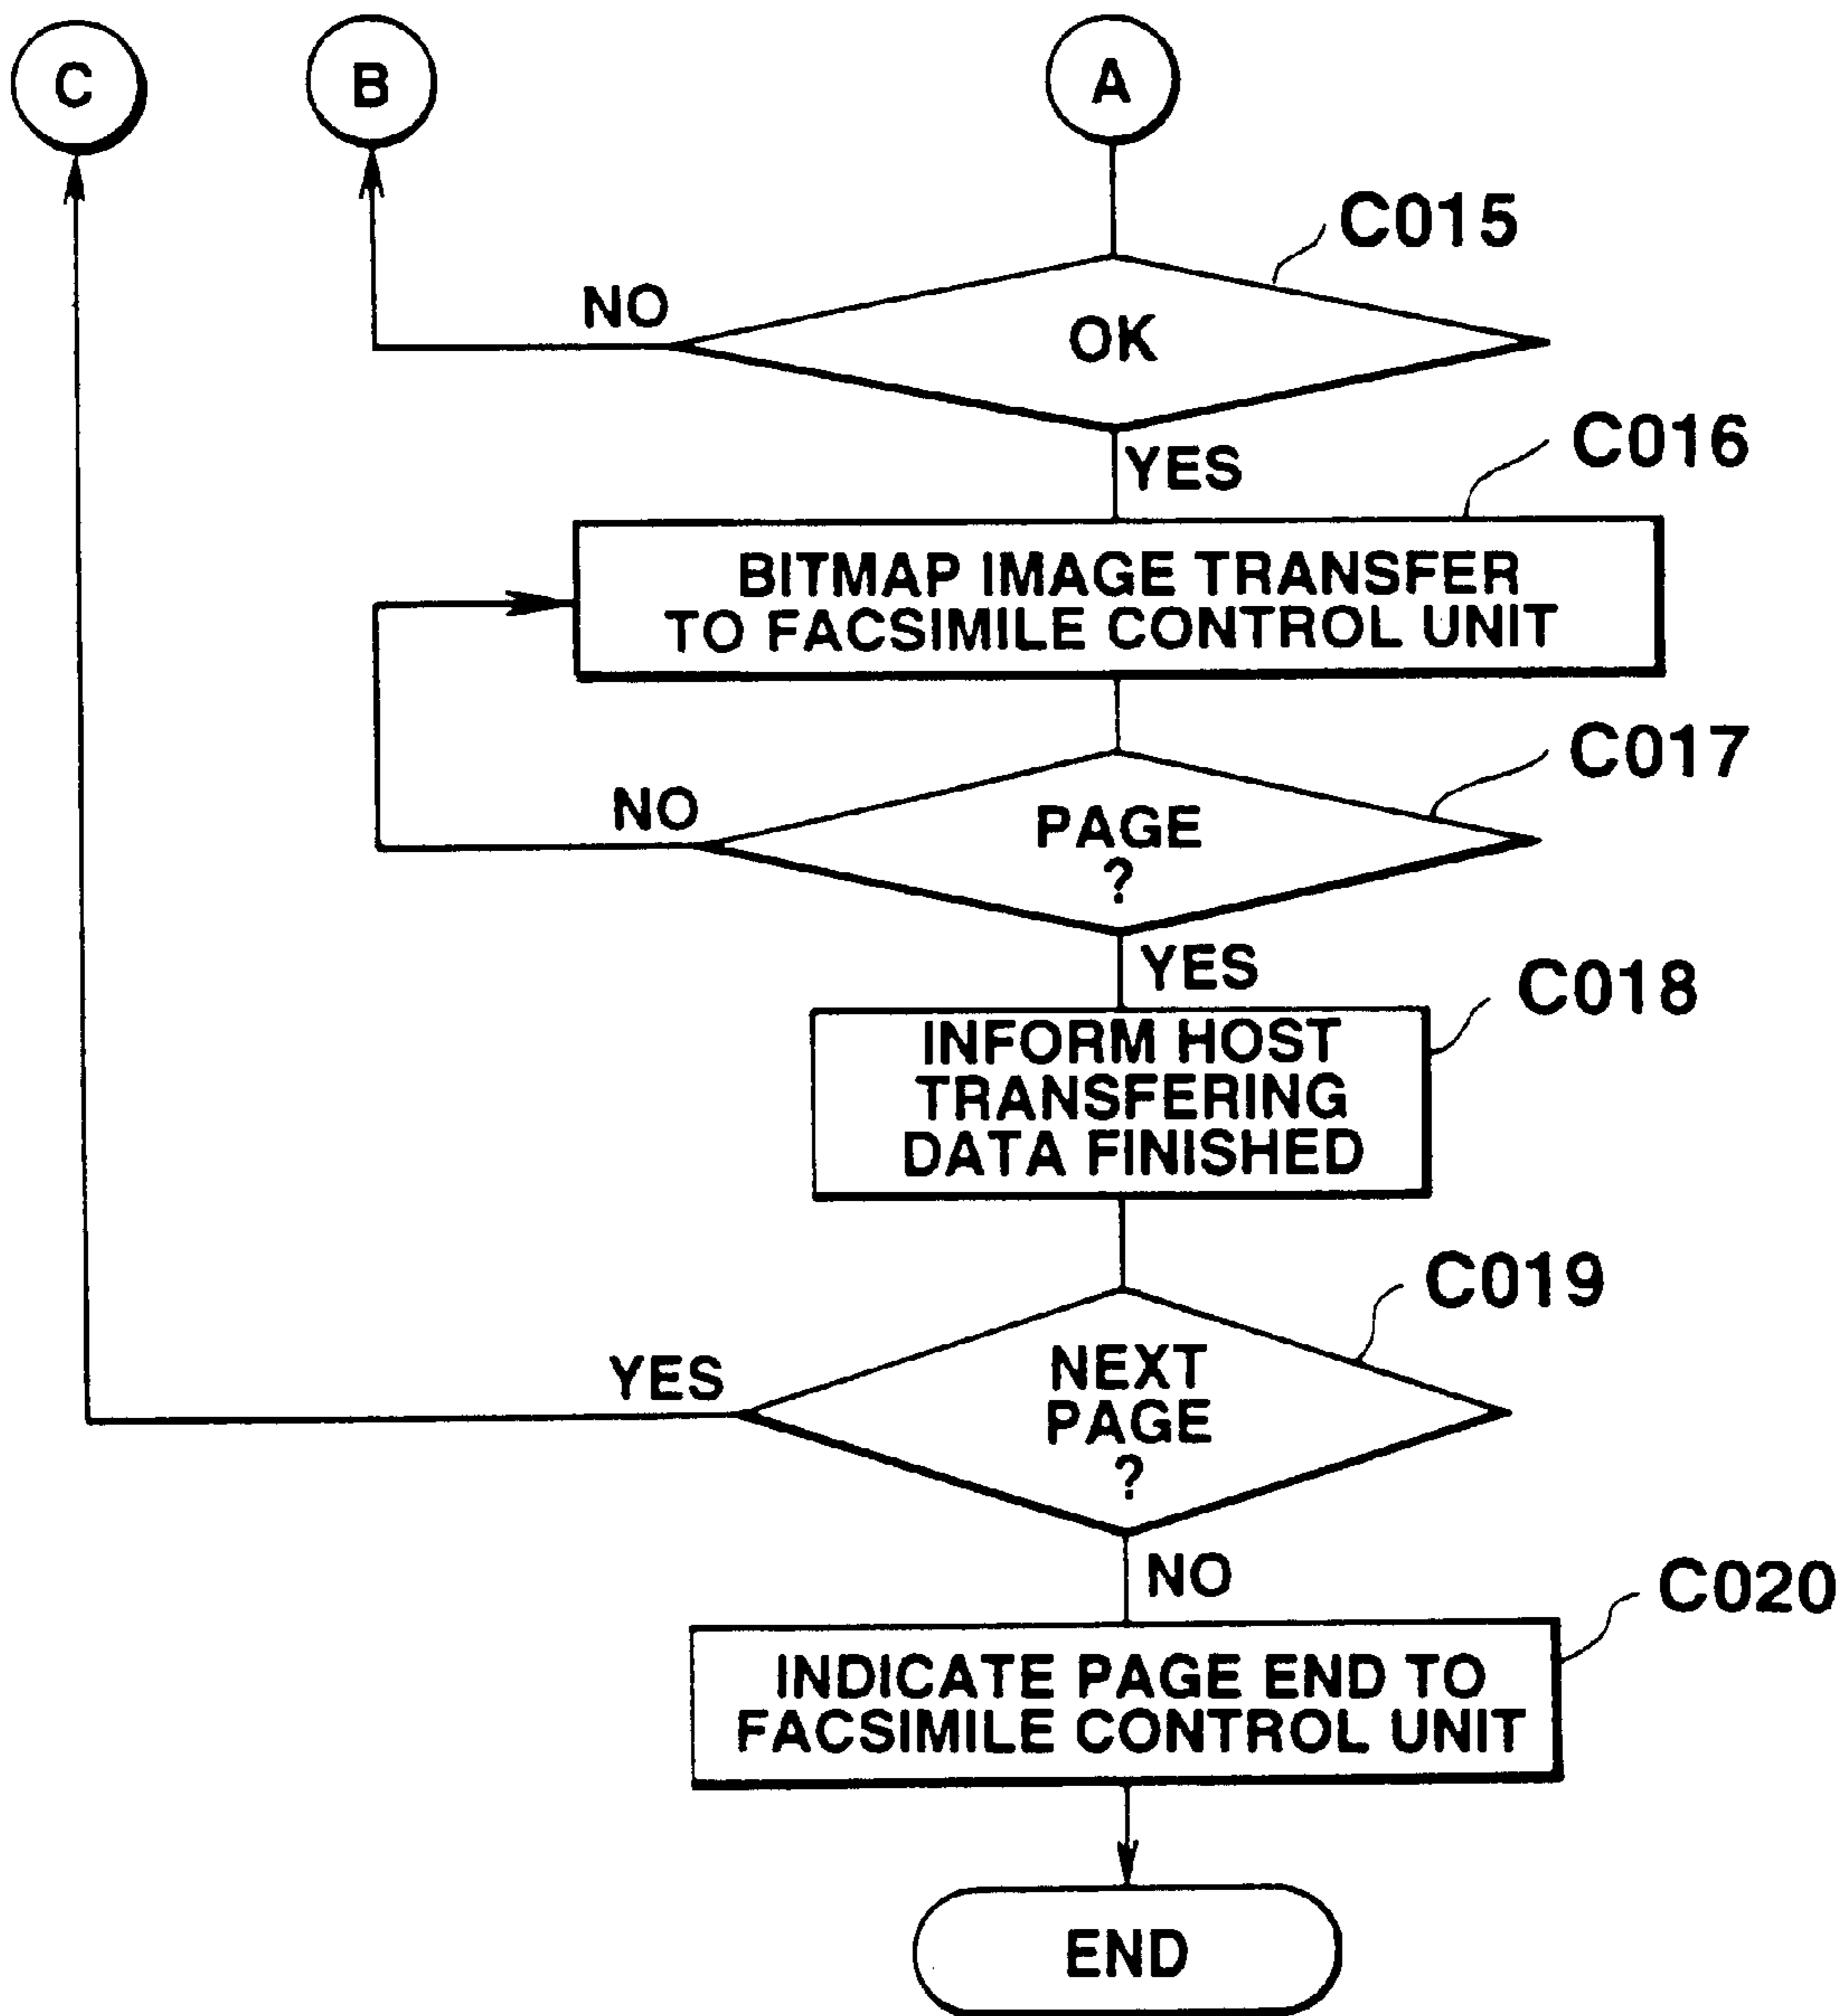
C

B

A

C015

NO

OK

YES

C016

BITMAP IMAGE TRANSFER TO FACSIMILE CONTROL UNIT

C017

NO

PAGE ?

YES

C018

INFORM HOST TRANSFERING DATA FINISHED

C019

YES

NEXT PAGE ?

NO

C020

INDICATE PAGE END TO FACSIMILE CONTROL UNIT

END